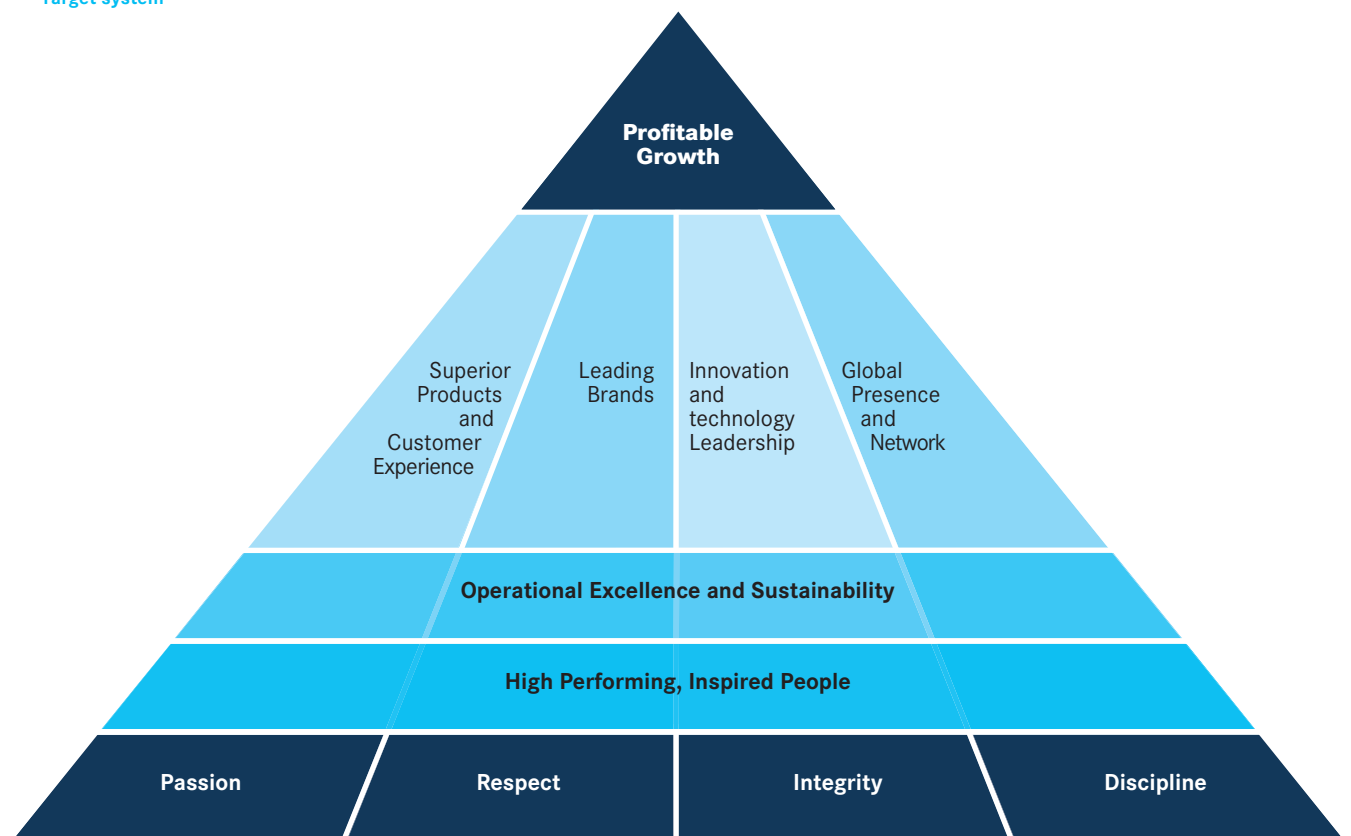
Target system

Profitable Growth

Superior Products and Customer Experience

Leading Brands

Innovation and technology Leadership

Global Presence and Network

Operational Excellence and Sustainability

High Performing, Inspired People

Passion

Respect

Integrity

Discipline